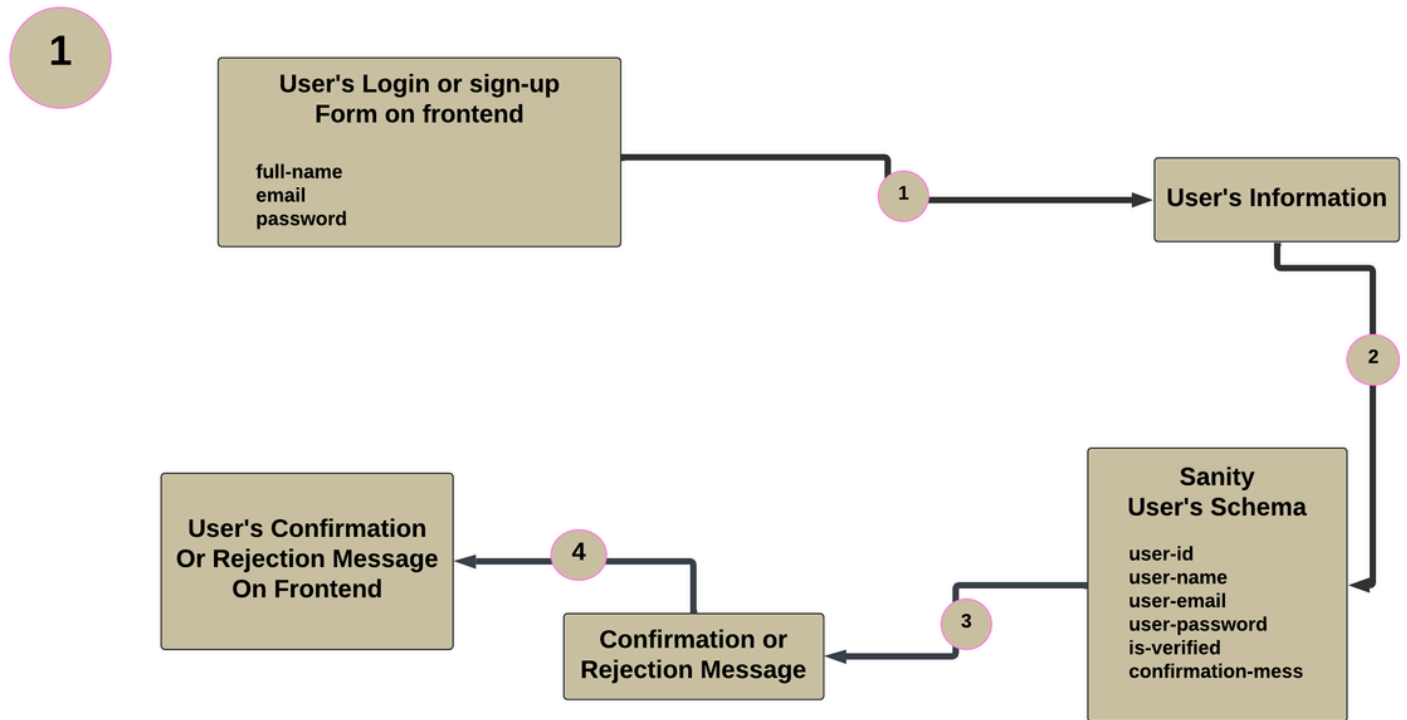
1

User's Login or sign-up Form on frontend

full-name
email
password

1

User's Information

2

Sanity User's Schema

user-id
user-name
user-email
user-password
is-verified
confirmation-mess

3

Confirmation or Rejection Message

4

User's Confirmation Or Rejection Message On Frontend